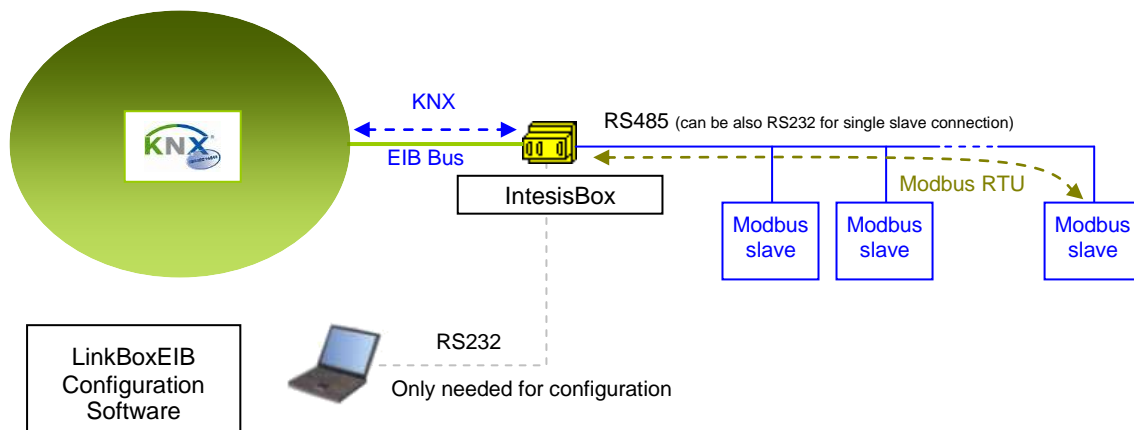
KNX

KNX

EIB Bus

RS485 (can be also RS232 for single slave connection)

IntesisBox

Modbus RTU

Modbus slave

Modbus slave

Modbus slave

RS232

Only needed for configuration

LinkBoxEIB Configuration Software